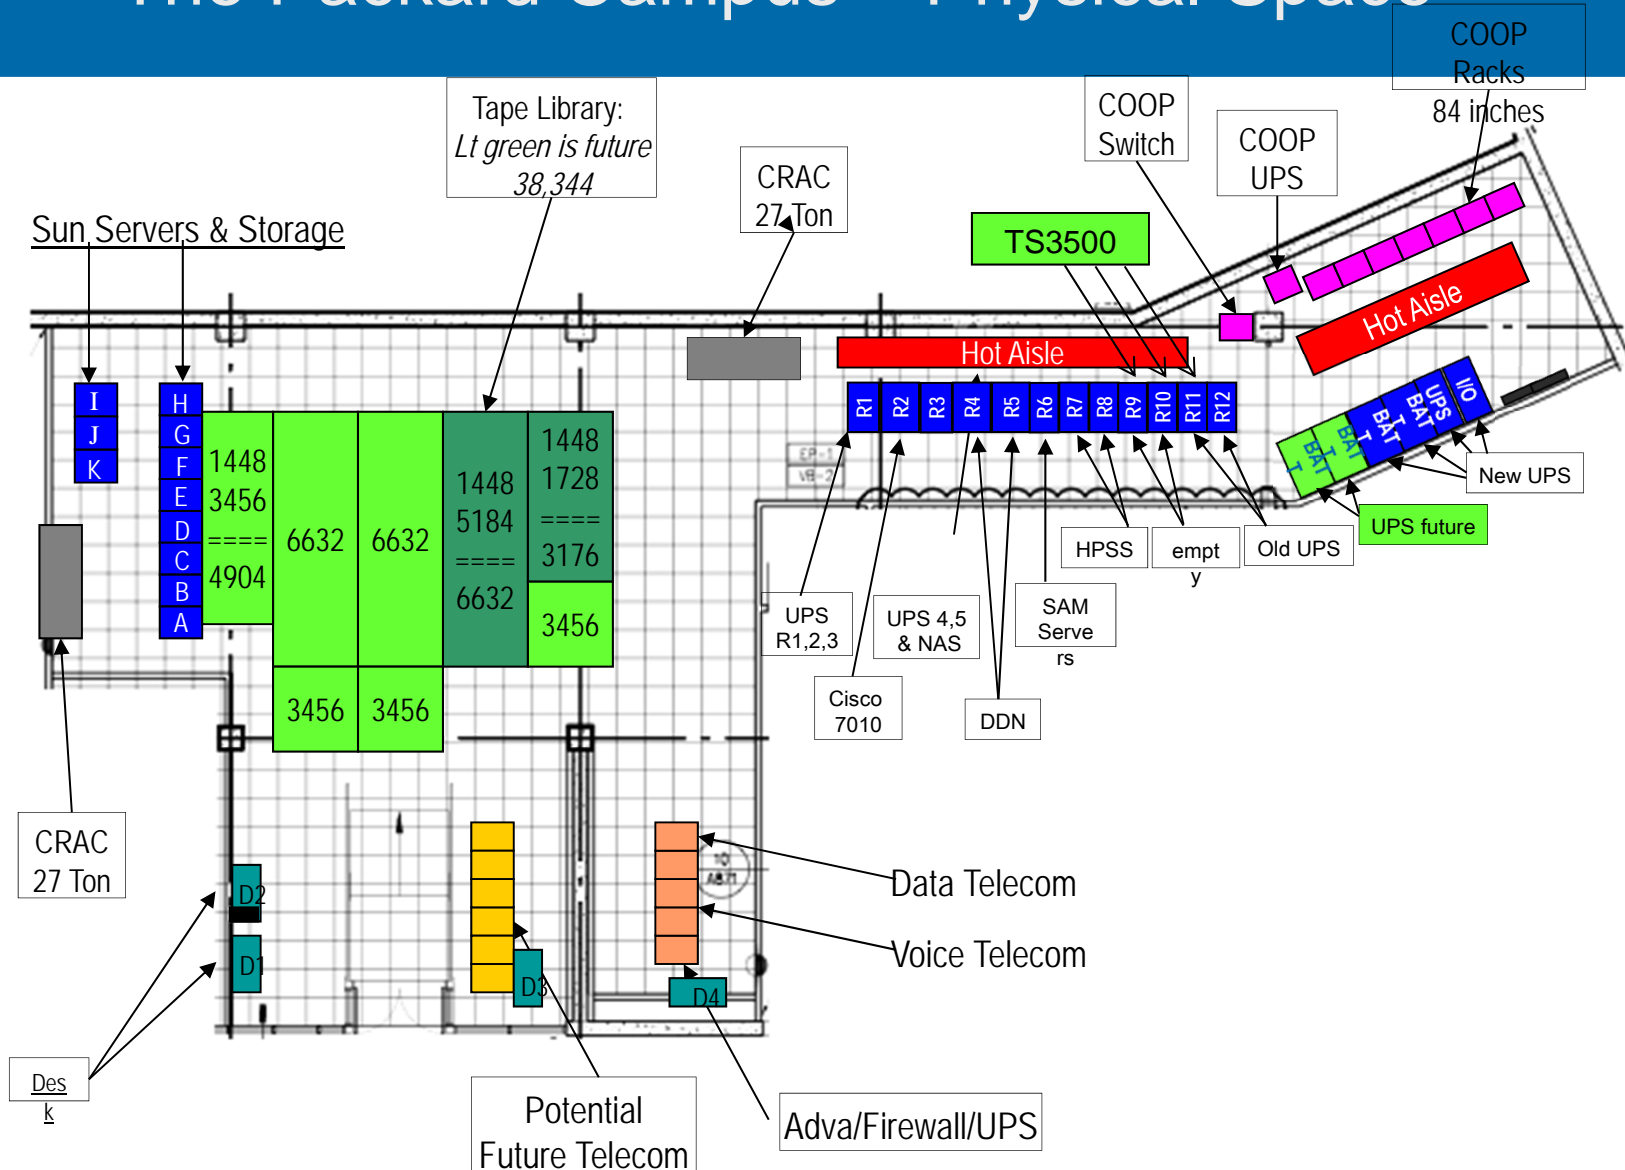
COOP Racks 84 inches

COOP Switch

COOP UPS

Tape Library: *Lt green is future* 38,344

CRAC 27 Ton

TS3500

Sun Servers & Storage

Hot Aisle

Hot Aisle

I
J
K

H
G
F
E
D
C
B
A

1448
3456
====
4904

6632

6632

1448
5184
====
6632

1448
1728
====
3176

3456

3456

3456

R1 R2 R3 R4 R5 R6 R7 R8 R9 R10 R11 R12

UPS BAT T

BAT T

BAT T

UPS BAT T

I/O

New UPS

UPS future

HPSS

empt y

Old UPS

UPS R1,2,3

UPS 4,5 & NAS

SAM Serve rs

Cisco 7010

DDN

CRAC 27 Ton

D2

D1

D3

D4

Data Telecom

Voice Telecom

Des k

Potential Future Telecom

Adva/Firewall/UPS